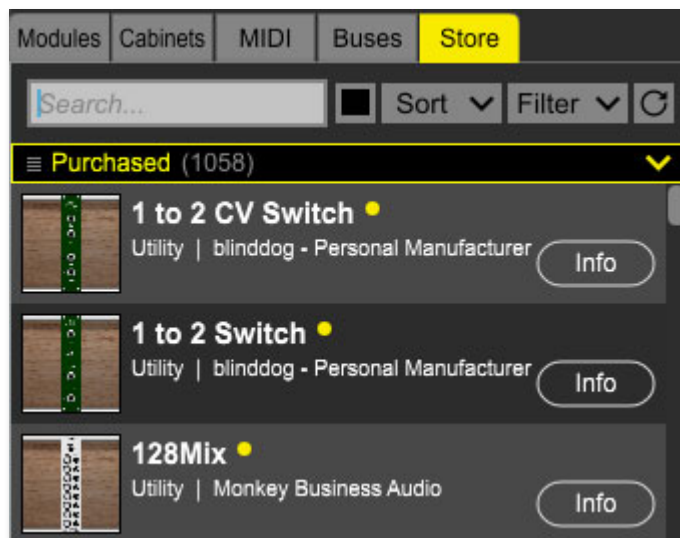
Modules Cabinets MIDI Buses Store

Search...

Sort Filter

≡ Purchased (1058)

1 to 2 CV Switch
Utility | blinddog - Personal Manufacturer
Info

1 to 2 Switch
Utility | blinddog - Personal Manufacturer
Info

128Mix
Utility | Monkey Business Audio
Info